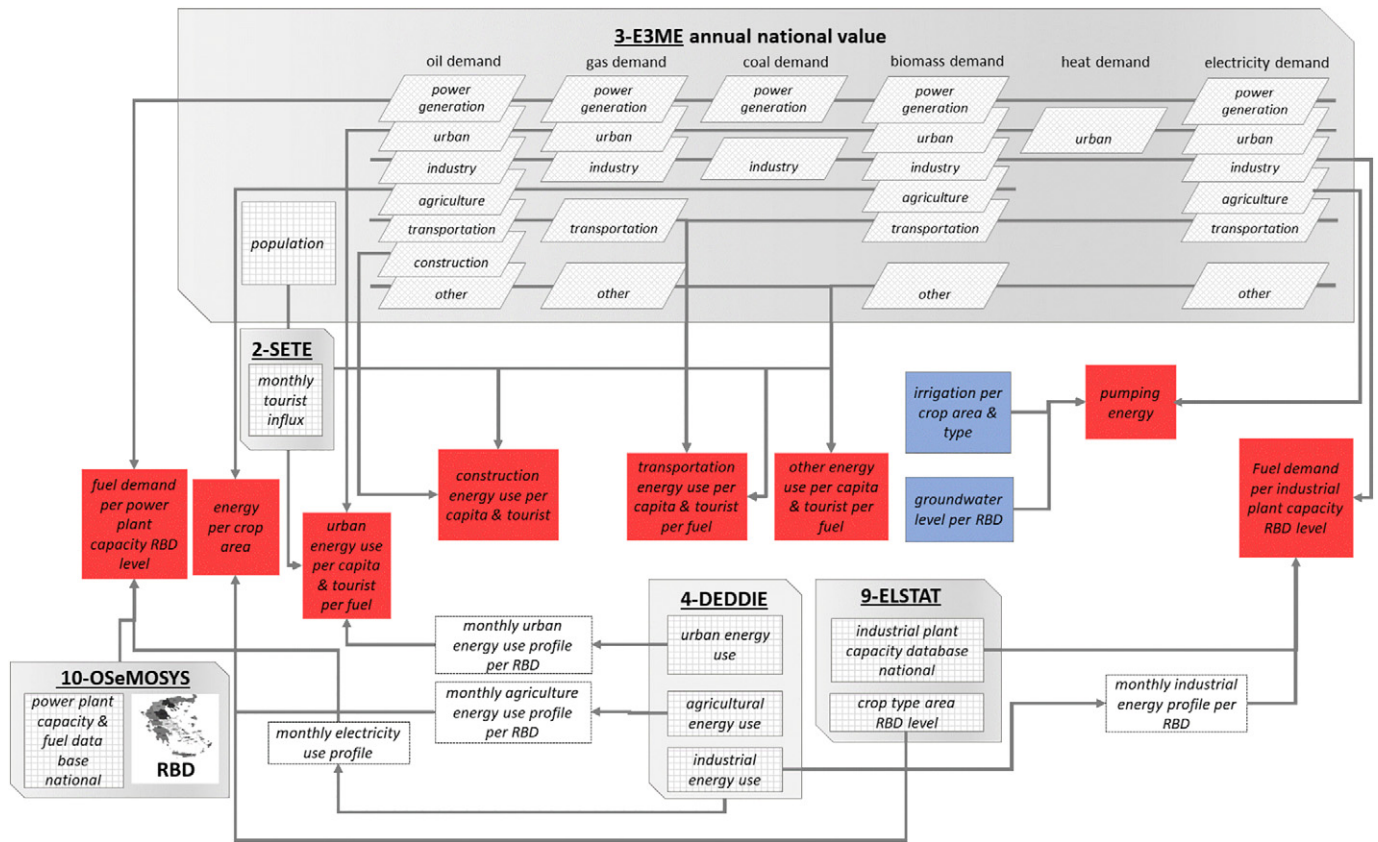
3-E3ME annual national value

oil demand

power generation

urban

industry

agriculture

transportation

construction

other

gas demand

power generation

urban

industry

transportation

other

coal demand

power generation

industry

biomass demand

power generation

urban

industry

agriculture

transportation

other

heat demand

urban

electricity demand

power generation

urban

industry

agriculture

transportation

other

population

2-SETE

monthly tourist influx

irrigation per crop area & type

pumping energy

groundwater level per RBD

fuel demand per power plant capacity RBD level

energy per crop area

urban energy use per capita & tourist per fuel

construction energy use per capita & tourist

transportation energy use per capita & tourist per fuel

other energy use per capita & tourist per fuel

Fuel demand per industrial plant capacity RBD level

4-DEDDIE

urban energy use

agricultural energy use

industrial energy use

9-ELSTAT

industrial plant capacity database national

crop type area RBD level

monthly urban energy use profile per RBD

monthly agriculture energy use profile per RBD

monthly electricity use profile

monthly industrial energy profile per RBD

10-OSeMOSYS

power plant capacity & fuel data base national

RBD